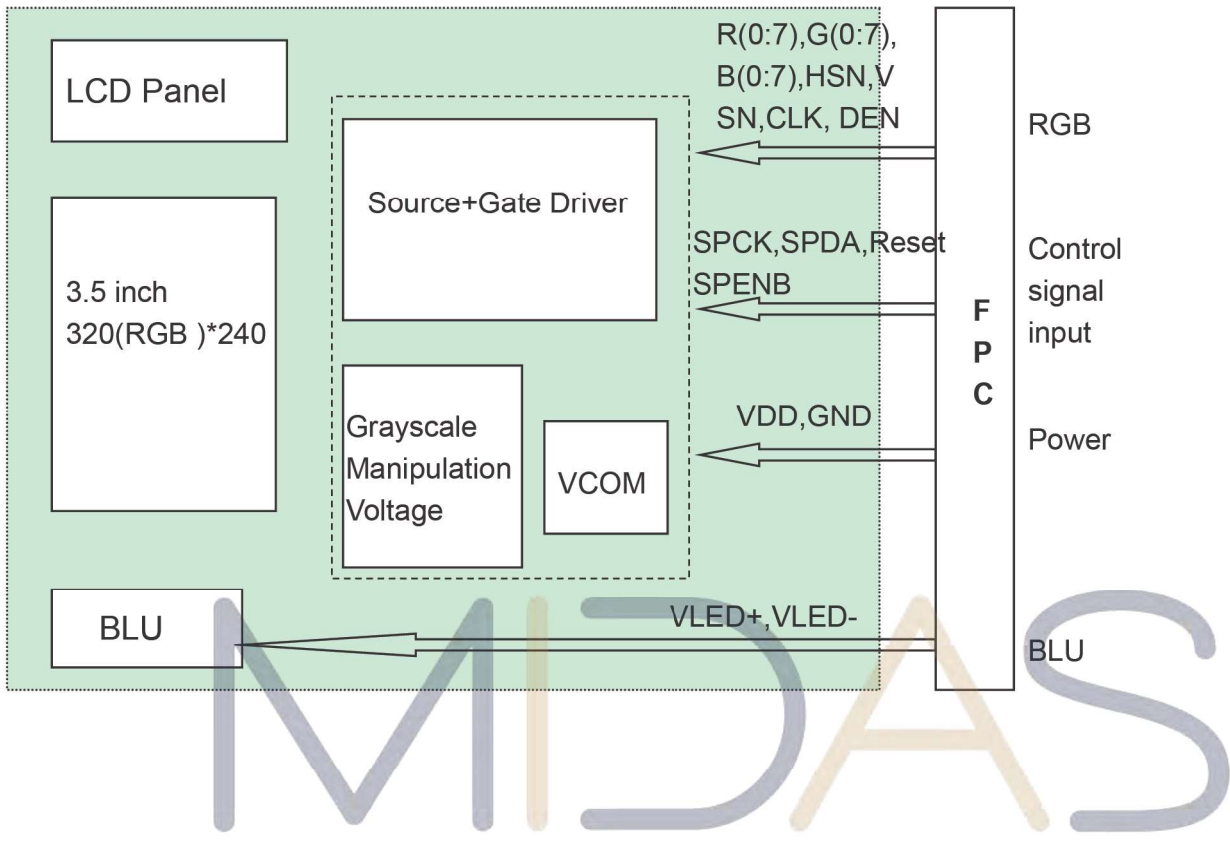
LCD Panel

3.5 inch
320(RGB )*240

BLU

Source+Gate Driver

Grayscale Manipulation Voltage

VCOM

R(0:7),G(0:7), B(0:7),HSN,V SN,CLK, DEN

SPCK,SPDA,Reset SPENB

VDD,GND

VLED+,VLED-

F
P
C

RGB

Control signal input

Power

BLU

MIDAS